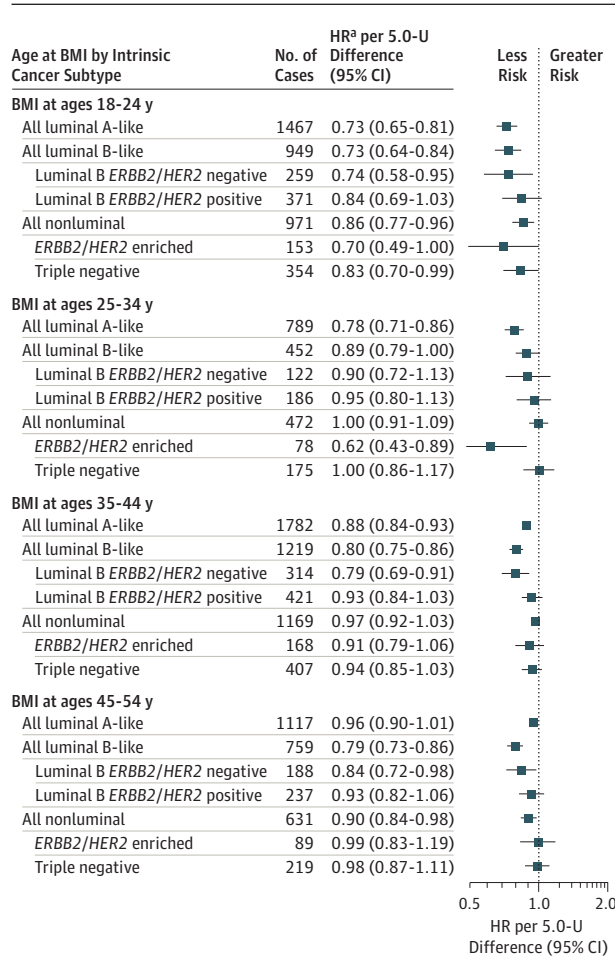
| Age at BMI by Intrinsic Cancer Subtype | No. of Cases | HR$^a$ per 5.0-U Difference (95% CI) |
|---|---|---|
| BMI at ages 18-24 y | | |
| All luminal A-like | 1467 | 0.73 (0.65-0.81) |
| All luminal B-like | 949 | 0.73 (0.64-0.84) |
| Luminal B ERBB2/HER2 negative | 259 | 0.74 (0.58-0.95) |
| Luminal B ERBB2/HER2 positive | 371 | 0.84 (0.69-1.03) |
| All nonluminal | 971 | 0.86 (0.77-0.96) |
| ERBB2/HER2 enriched | 153 | 0.70 (0.49-1.00) |
| Triple negative | 354 | 0.83 (0.70-0.99) |
| BMI at ages 25-34 y | | |
| All luminal A-like | 789 | 0.78 (0.71-0.86) |
| All luminal B-like | 452 | 0.89 (0.79-1.00) |
| Luminal B ERBB2/HER2 negative | 122 | 0.90 (0.72-1.13) |
| Luminal B ERBB2/HER2 positive | 186 | 0.95 (0.80-1.13) |
| All nonluminal | 472 | 1.00 (0.91-1.09) |
| ERBB2/HER2 enriched | 78 | 0.62 (0.43-0.89) |
| Triple negative | 175 | 1.00 (0.86-1.17) |
| BMI at ages 35-44 y | | |
| All luminal A-like | 1782 | 0.88 (0.84-0.93) |
| All luminal B-like | 1219 | 0.80 (0.75-0.86) |
| Luminal B ERBB2/HER2 negative | 314 | 0.79 (0.69-0.91) |
| Luminal B ERBB2/HER2 positive | 421 | 0.93 (0.84-1.03) |
| All nonluminal | 1169 | 0.97 (0.92-1.03) |
| ERBB2/HER2 enriched | 168 | 0.91 (0.79-1.06) |
| Triple negative | 407 | 0.94 (0.85-1.03) |
| BMI at ages 45-54 y | | |
| All luminal A-like | 1117 | 0.96 (0.90-1.01) |
| All luminal B-like | 759 | 0.79 (0.73-0.86) |
| Luminal B ERBB2/HER2 negative | 188 | 0.84 (0.72-0.98) |
| Luminal B ERBB2/HER2 positive | 237 | 0.93 (0.82-1.06) |
| All nonluminal | 631 | 0.90 (0.84-0.98) |
| ERBB2/HER2 enriched | 89 | 0.99 (0.83-1.19) |
| Triple negative | 219 | 0.98 (0.87-1.11) |

Less Risk
Greater Risk

0.5
1.0
2.0
HR per 5.0-U Difference (95% CI)